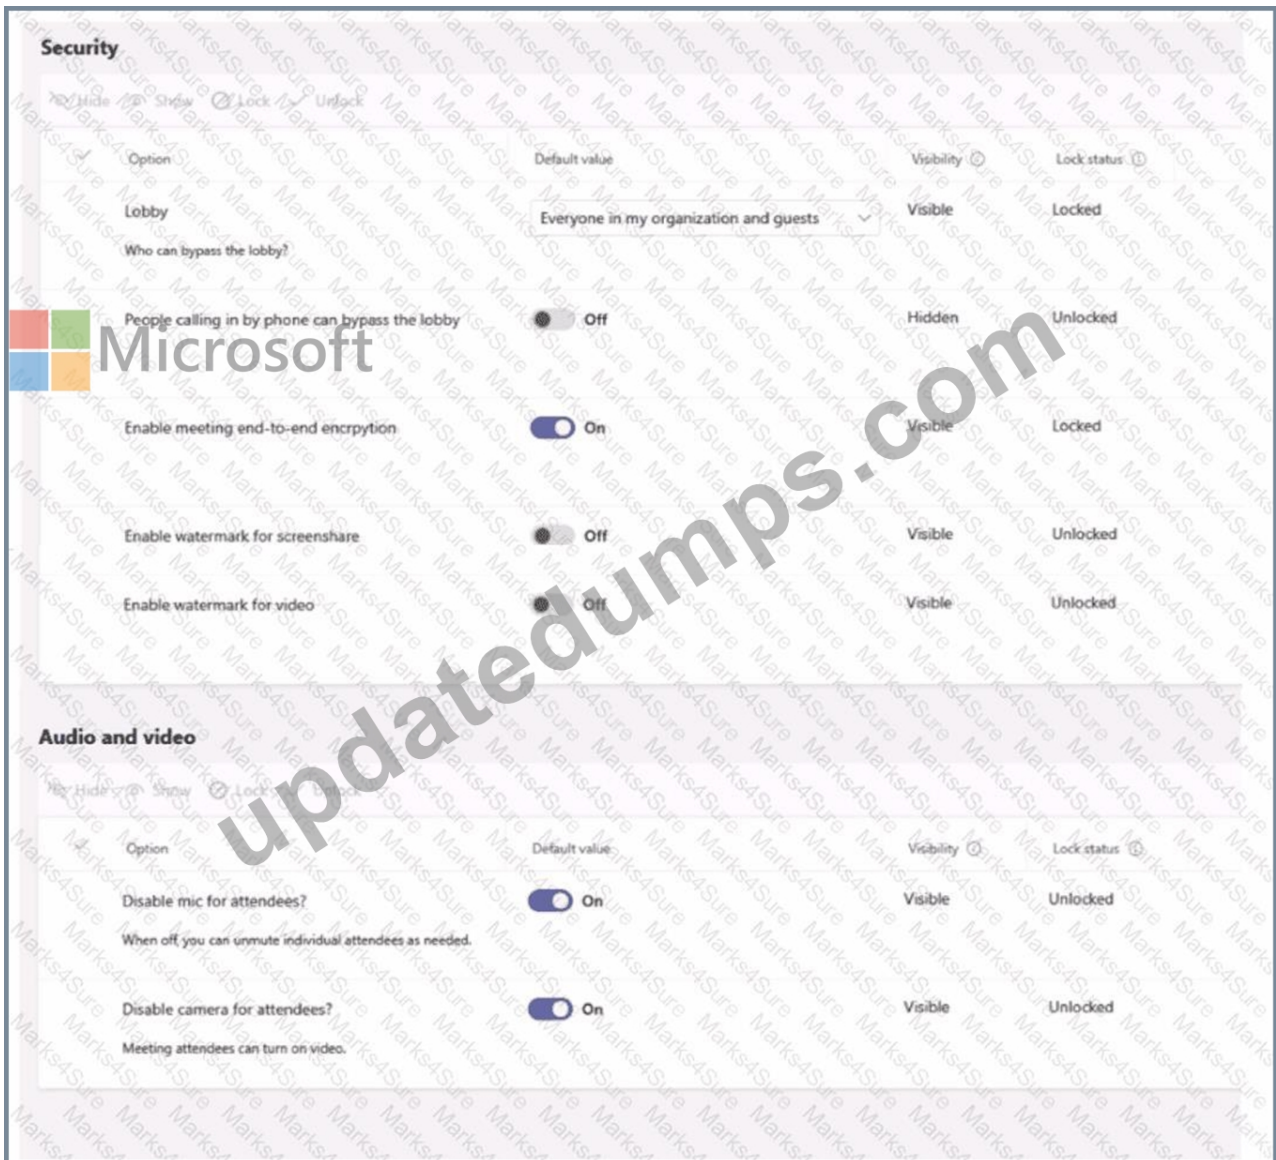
Security

Hide Show Lock Unlock

| Option | Default value | Visibility | Lock status |
|---|---|---|---|
| Lobby<br>Who can bypass the lobby? | Everyone in my organization and guests | Visible | Locked |
| People calling in by phone can bypass the lobby | Off | Hidden | Unlocked |
| Enable meeting end-to-end encrpytion | On | Visible | Locked |
| Enable watermark for screenshare | Off | Visible | Unlocked |
| Enable watermark for video | Off | Visible | Unlocked |

Microsoft

updatedumps.com

Audio and video

Hide Show Lock Unlock

| Option | Default value | Visibility | Lock status |
|---|---|---|---|
| Disable mic for attendees?<br>When off, you can unmute individual attendees as needed. | On | Visible | Unlocked |
| Disable camera for attendees?<br>Meeting attendees can turn on video. | On | Visible | Unlocked |

Marks4Sure